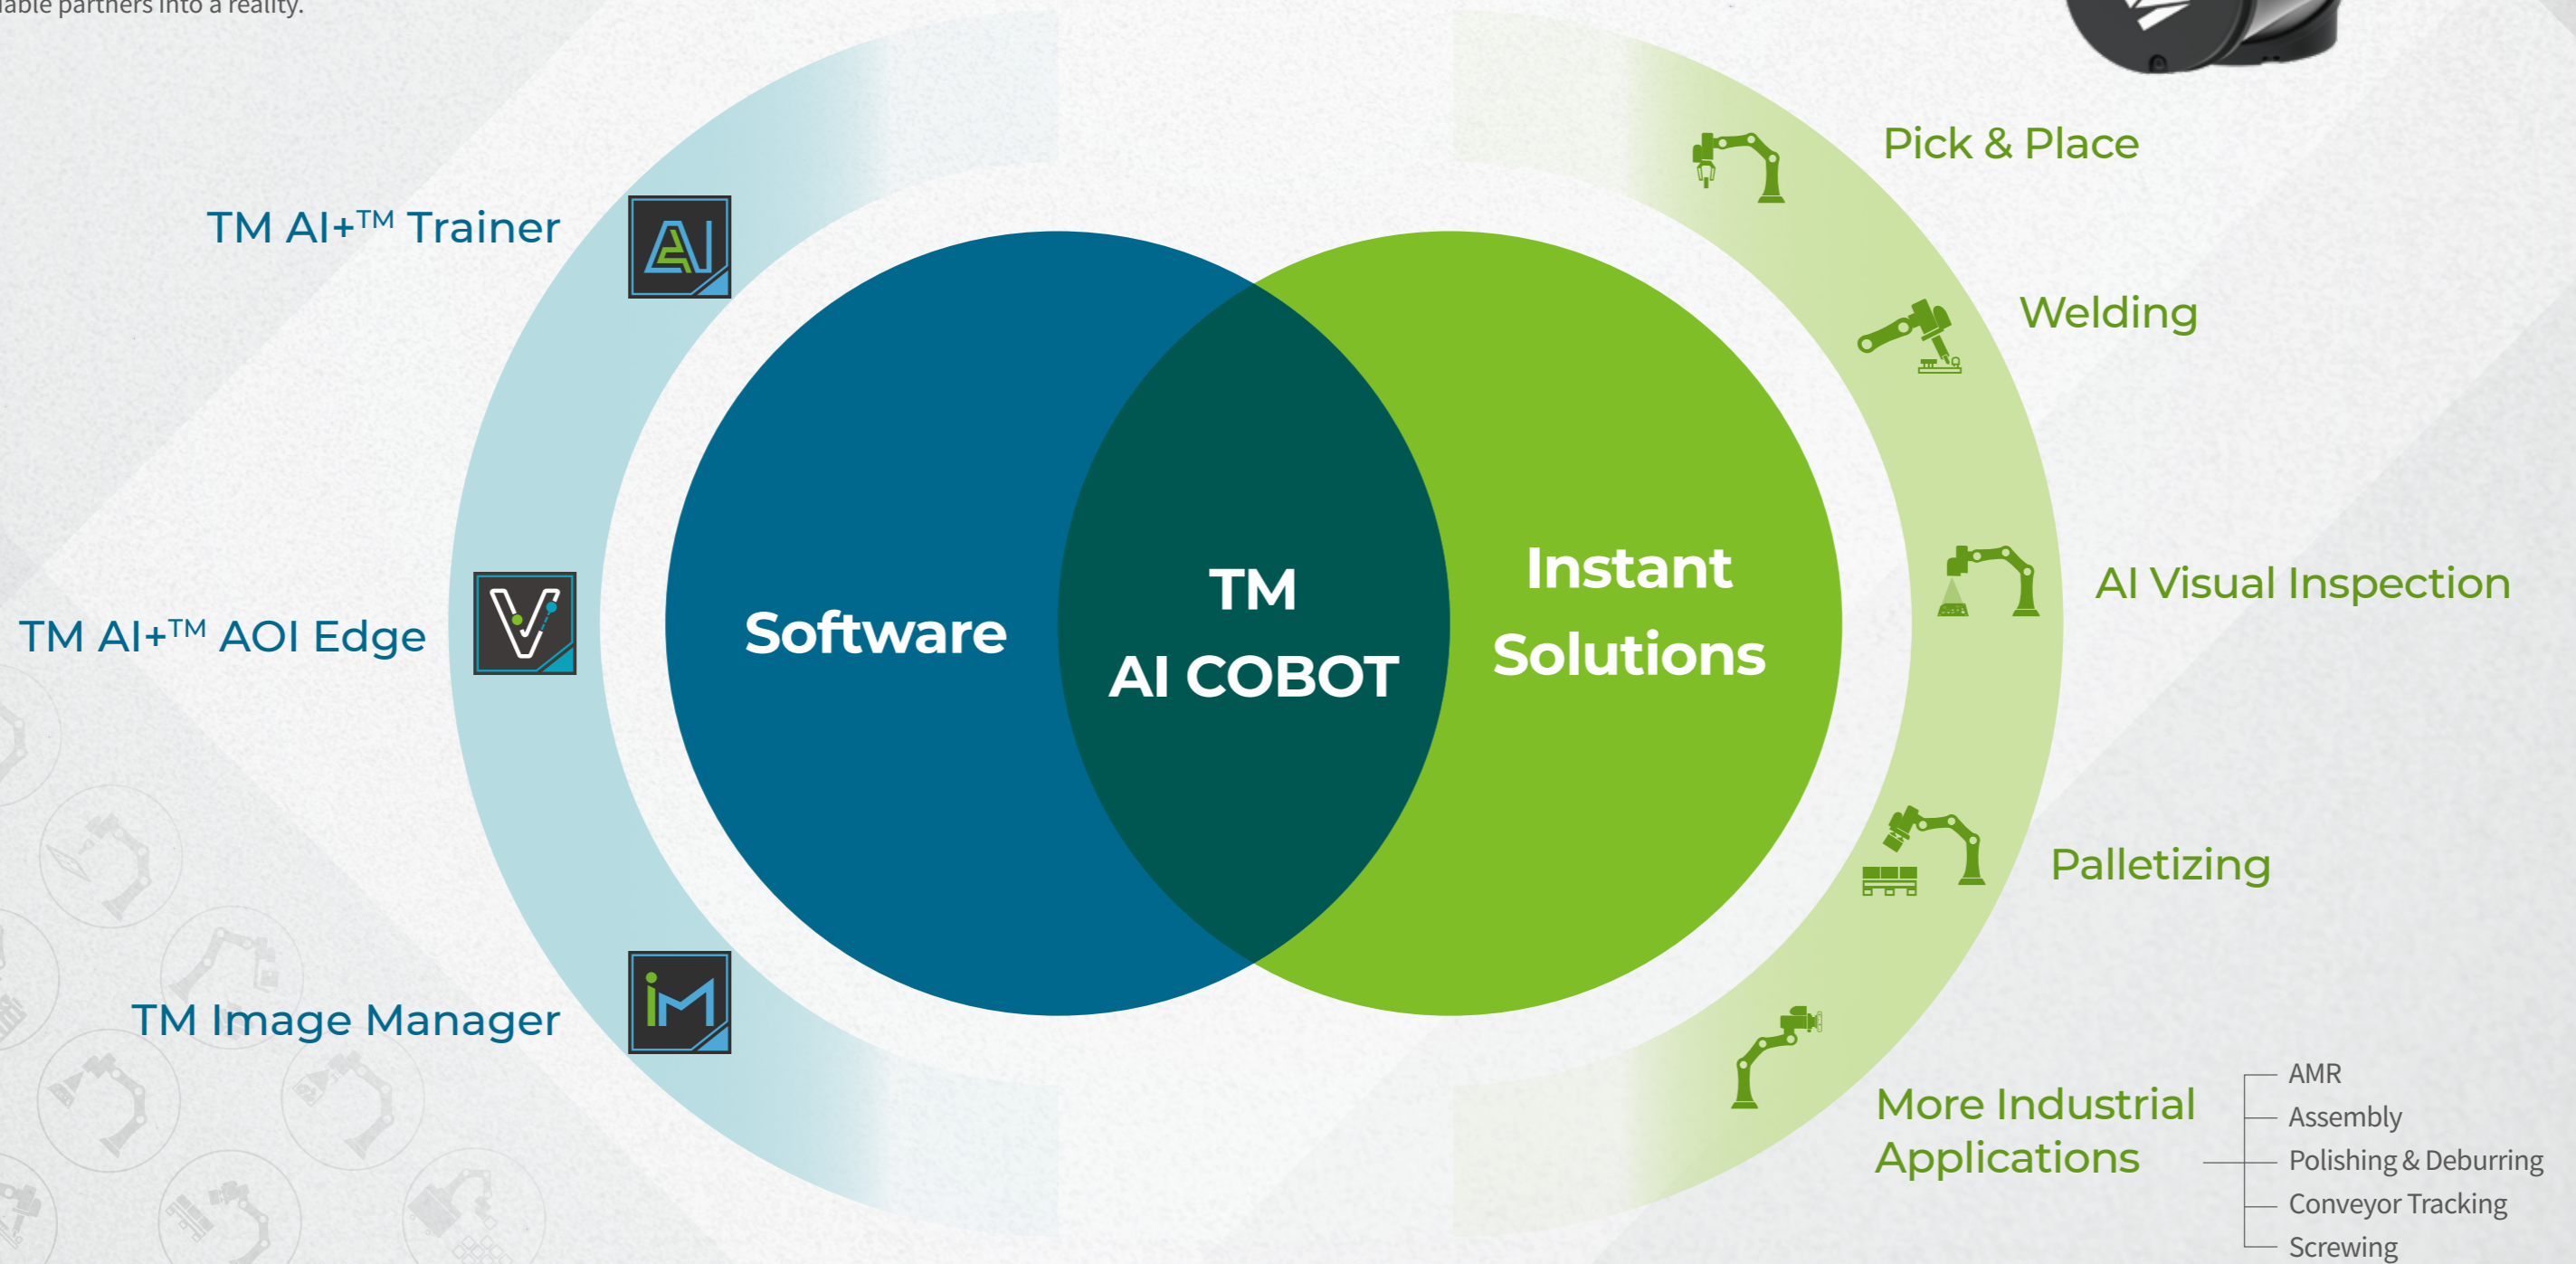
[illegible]able partners into a reality.

TM AI+™ Trainer

TM AI+™ AOI Edge

TM Image Manager

Software

TM
AI COBOT

Instant
Solutions

Pick & Place

Welding

AI Visual Inspection

Palletizing

More Industrial Applications

AMR
Assembly
Polishing & Deburring
Conveyor Tracking
Screwing